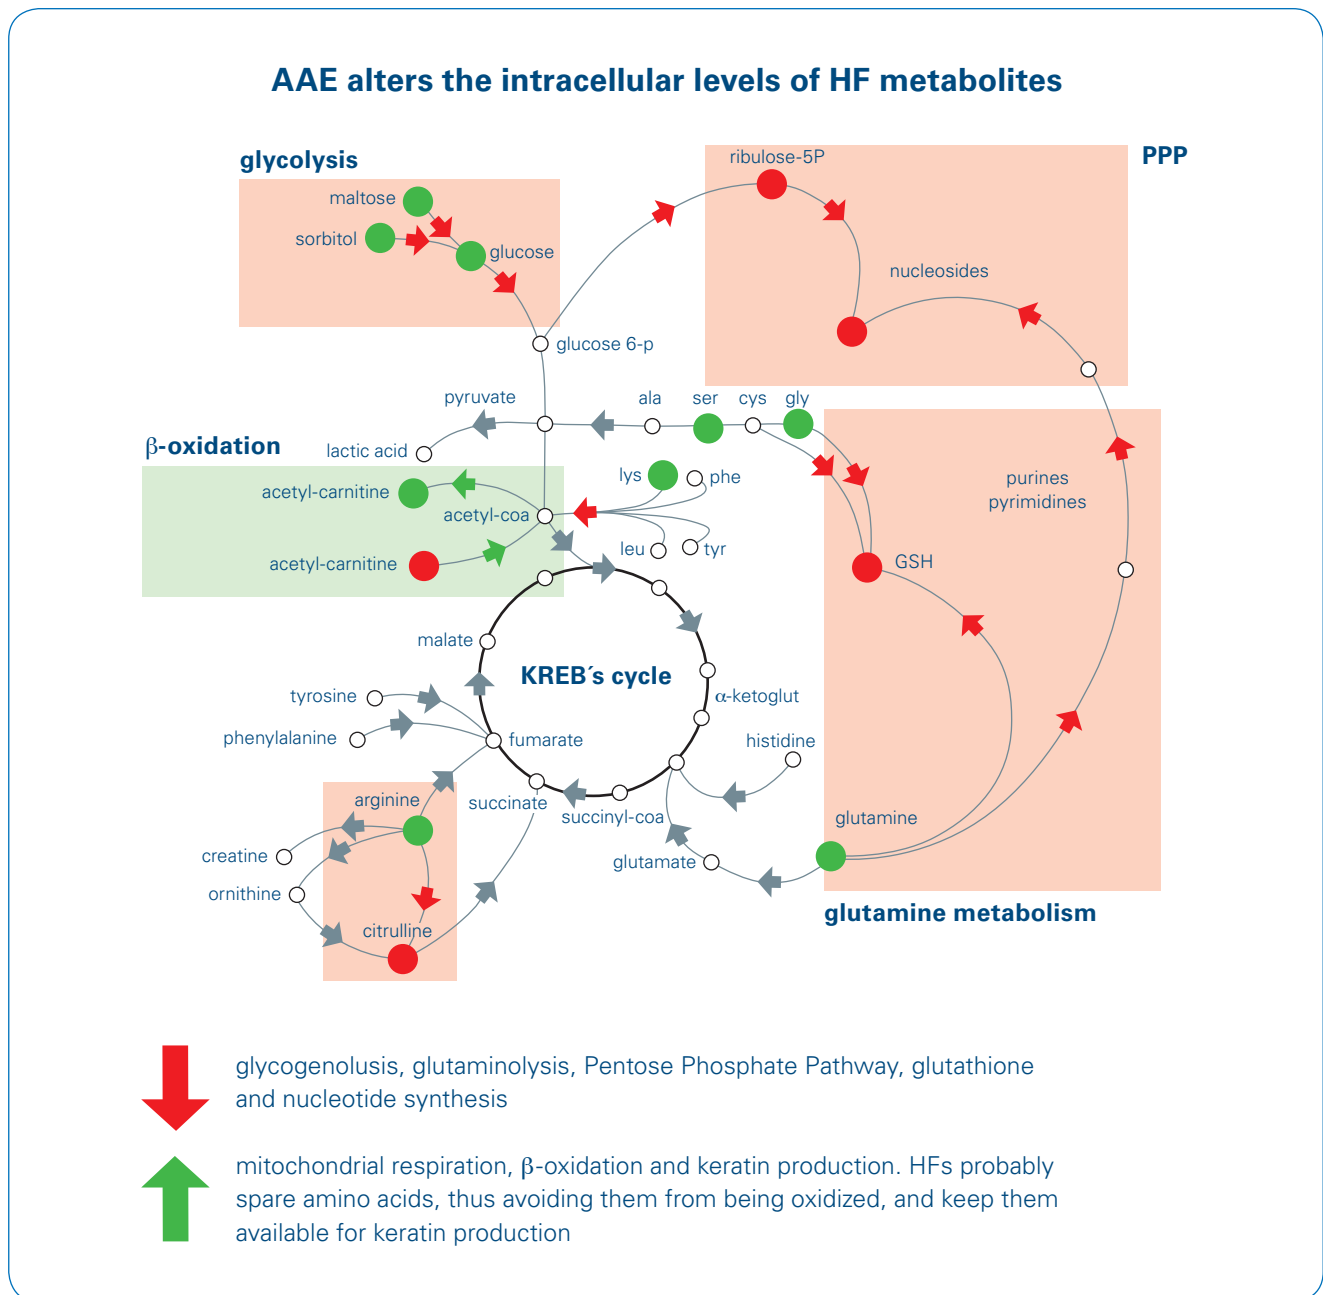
AAE alters the intracellular levels of HF metabolites

glycolysis

maltose

sorbitol

glucose

glucose 6-p

PPP

ribulose-5P

nucleosides

pyruvate

ala

ser

cys

gly

β-oxidation

lactic acid

acetyl-carnitine

lys

phe

purines pyrimidines

acetyl-coa

acetyl-carnitine

leu

tyr

GSH

malate

KREB´s cycle

tyrosine

α-ketoglut

phenylalanine

fumarate

histidine

arginine

succinate

succinyl-coa

glutamine

creatine

glutamate

ornithine

citrulline

glutamine metabolism

glycogenolusis, glutaminolysis, Pentose Phosphate Pathway, glutathione and nucleotide synthesis

mitochondrial respiration, β-oxidation and keratin production. HFs probably spare amino acids, thus avoiding them from being oxidized, and keep them available for keratin production